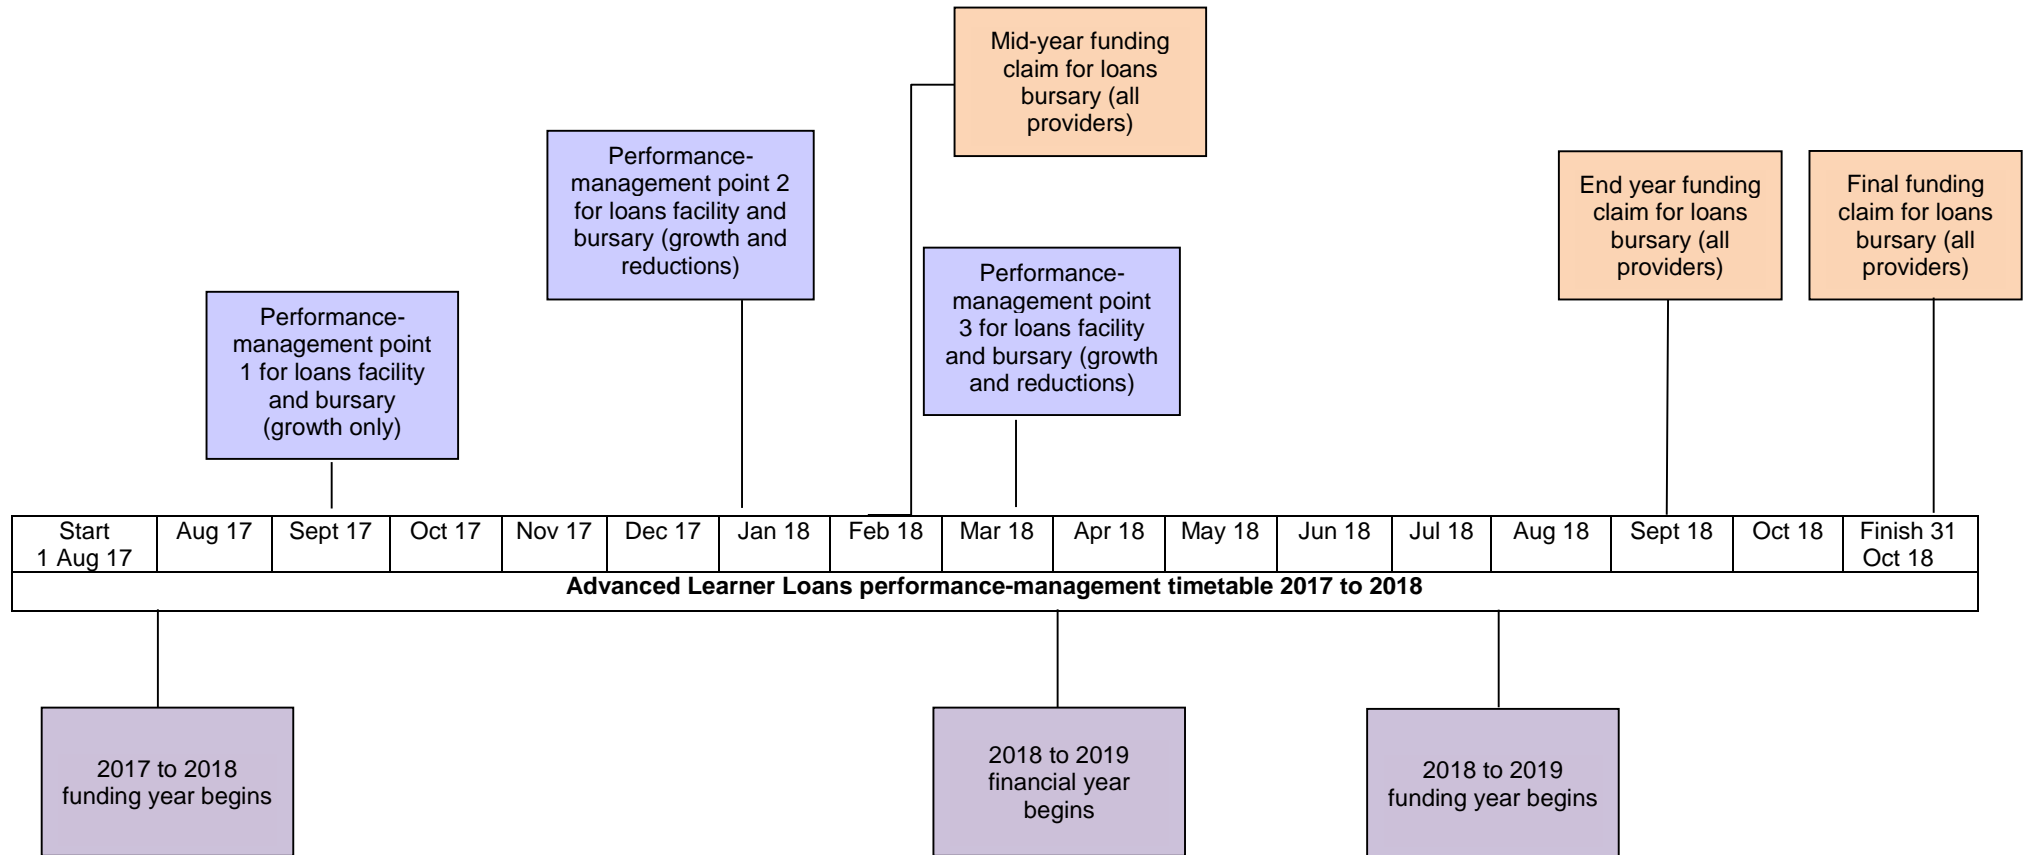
Mid-year funding claim for loans bursary (all providers)

Performance-management point 2 for loans facility and bursary (growth and reductions)

End year funding claim for loans bursary (all providers)

Final funding claim for loans bursary (all providers)

Performance-management point 3 for loans facility and bursary (growth and reductions)

Performance-management point 1 for loans facility and bursary (growth only)

| Start 1 Aug 17 | Aug 17 | Sept 17 | Oct 17 | Nov 17 | Dec 17 | Jan 18 | Feb 18 | Mar 18 | Apr 18 | May 18 | Jun 18 | Jul 18 | Aug 18 | Sept 18 | Oct 18 | Finish 31 Oct 18 |
|---|---|---|---|---|---|---|---|---|---|---|---|---|---|---|---|---|

**Advanced Learner Loans performance-management timetable 2017 to 2018**

2017 to 2018 funding year begins

2018 to 2019 financial year begins

2018 to 2019 funding year begins